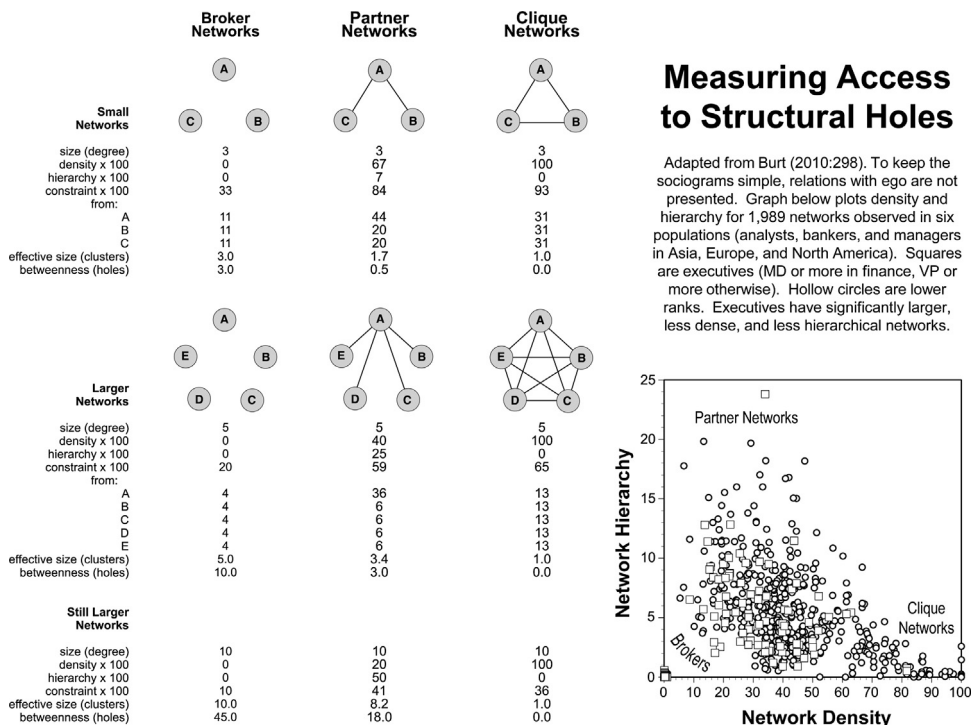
Measuring Access to Structural Holes

Adapted from Burt (2010:298). To keep the sociograms simple, relations with ego are not presented. Graph below plots density and hierarchy for 1,989 networks observed in six populations (analysts, bankers, and managers in Asia, Europe, and North America). Squares are executives (MD or more in finance, VP or more otherwise). Hollow circles are lower ranks. Executives have significantly larger, less dense, and less hierarchical networks.

| | Broker Networks | Partner Networks | Clique Networks |
|---|---|---|---|
| **Small Networks** | A C B | A C B | A C B |
| size (degree) | 3 | 3 | 3 |
| density x 100 | 0 | 67 | 100 |
| hierarchy x 100 | 0 | 7 | 0 |
| constraint x 100 | 33 | 84 | 93 |
| from: | | | |
| A | 11 | 44 | 31 |
| B | 11 | 20 | 31 |
| C | 11 | 20 | 31 |
| effective size (clusters) | 3.0 | 1.7 | 1.0 |
| betweenness (holes) | 3.0 | 0.5 | 0.0 |
| **Larger Networks** | A E B D C | A E B D C | A E B D C |
| size (degree) | 5 | 5 | 5 |
| density x 100 | 0 | 40 | 100 |
| hierarchy x 100 | 0 | 25 | 0 |
| constraint x 100 | 20 | 59 | 65 |
| from: | | | |
| A | 4 | 36 | 13 |
| B | 4 | 6 | 13 |
| C | 4 | 6 | 13 |
| D | 4 | 6 | 13 |
| E | 4 | 6 | 13 |
| effective size (clusters) | 5.0 | 3.4 | 1.0 |
| betweenness (holes) | 10.0 | 3.0 | 0.0 |
| **Still Larger Networks** | | | |
| size (degree) | 10 | 10 | 10 |
| density x 100 | 0 | 20 | 100 |
| hierarchy x 100 | 0 | 50 | 0 |
| constraint x 100 | 10 | 41 | 36 |
| effective size (clusters) | 10.0 | 8.2 | 1.0 |
| betweenness (holes) | 45.0 | 18.0 | 0.0 |

Network Hierarchy
25
20
15
10
5
0
Partner Networks
Clique Networks
Brokers
0 10 20 30 40 50 60 70 80 90 100
Network Density